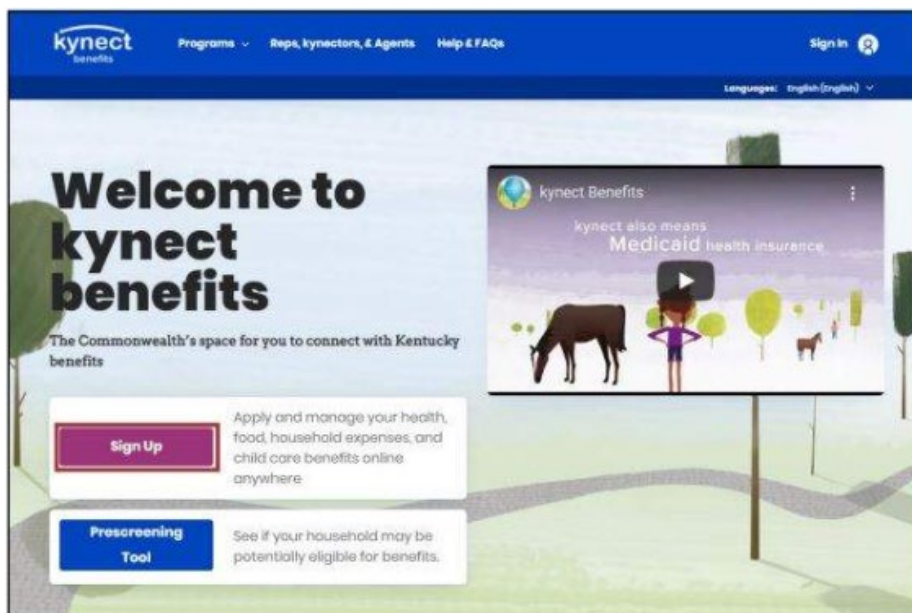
kynect benefits

Programs

Reps, kynectors, & Agents

Help & FAQs

Sign In

Languages: English (English)

Welcome to kynect benefits

The Commonwealth's space for you to connect with Kentucky benefits

kynect Benefits

kynect also means Medicaid health insurance

Sign Up

Apply and manage your health, food, household expenses, and child care benefits online anywhere

Prescreening Tool

See if your household may be potentially eligible for benefits.